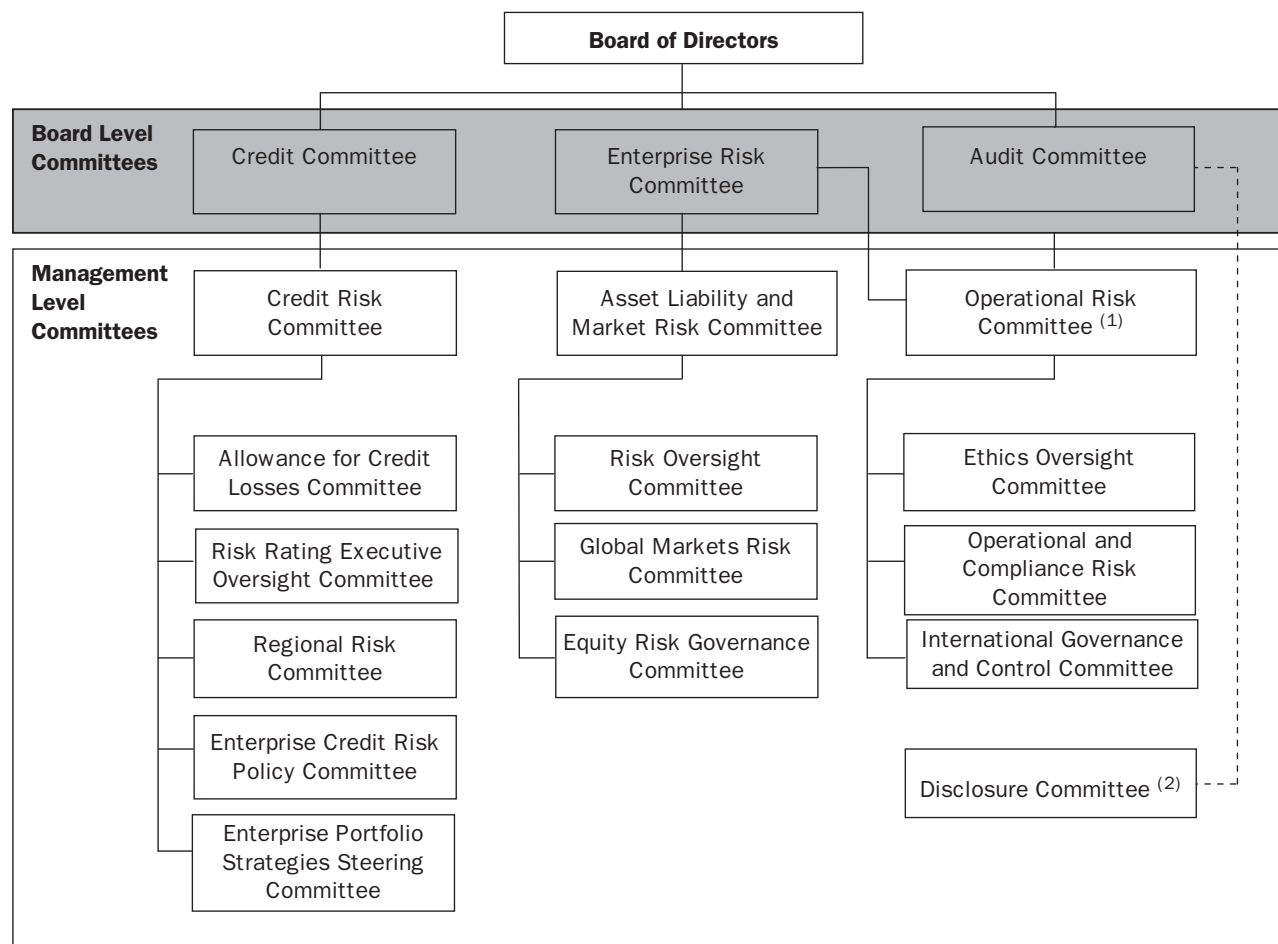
Board of Directors

Board Level Committees

Credit Committee

Enterprise Risk Committee

Audit Committee

Management Level Committees

Credit Risk Committee

Asset Liability and Market Risk Committee

Operational Risk Committee $^{(1)}$

Allowance for Credit Losses Committee

Risk Rating Executive Oversight Committee

Regional Risk Committee

Enterprise Credit Risk Policy Committee

Enterprise Portfolio Strategies Steering Committee

Risk Oversight Committee

Global Markets Risk Committee

Equity Risk Governance Committee

Ethics Oversight Committee

Operational and Compliance Risk Committee

International Governance and Control Committee

Disclosure Committee $^{(2)}$